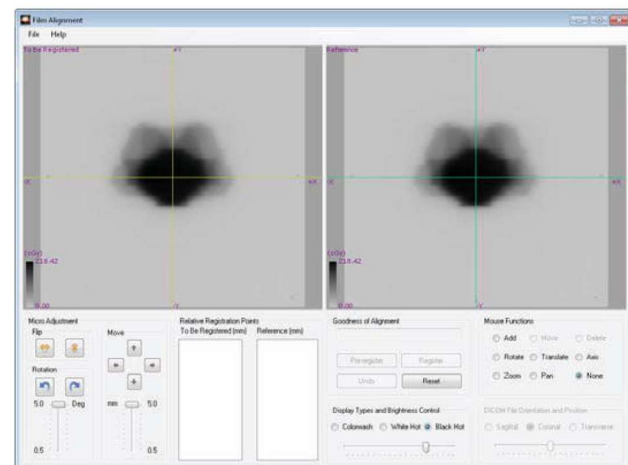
Film Alignment
File Help
To Be Registered
+Y
-X
+X
-Y
(cGy)
216.42
0.00
Reference
+Y
-X
+X
-Y
(cGy)
216.42
0.00
Micro Adjustment
Flip
Rotation
5.0 Deg
0.5
Move
mm 5.0
0.5
Relative Registration Points
To Be Registered (mm)
Reference (mm)
Goodness of Alignment
Pre-register
Register
Undo
Reset
Display Types and Brightness Control
Colorwash
White Hot
Black Hot
Mouse Functions
Add
Move
Delete
Rotate
Translate
Axis
Zoom
Pan
None
DICOM File Orientation and Position
Sagittal
Coronal
Transverse